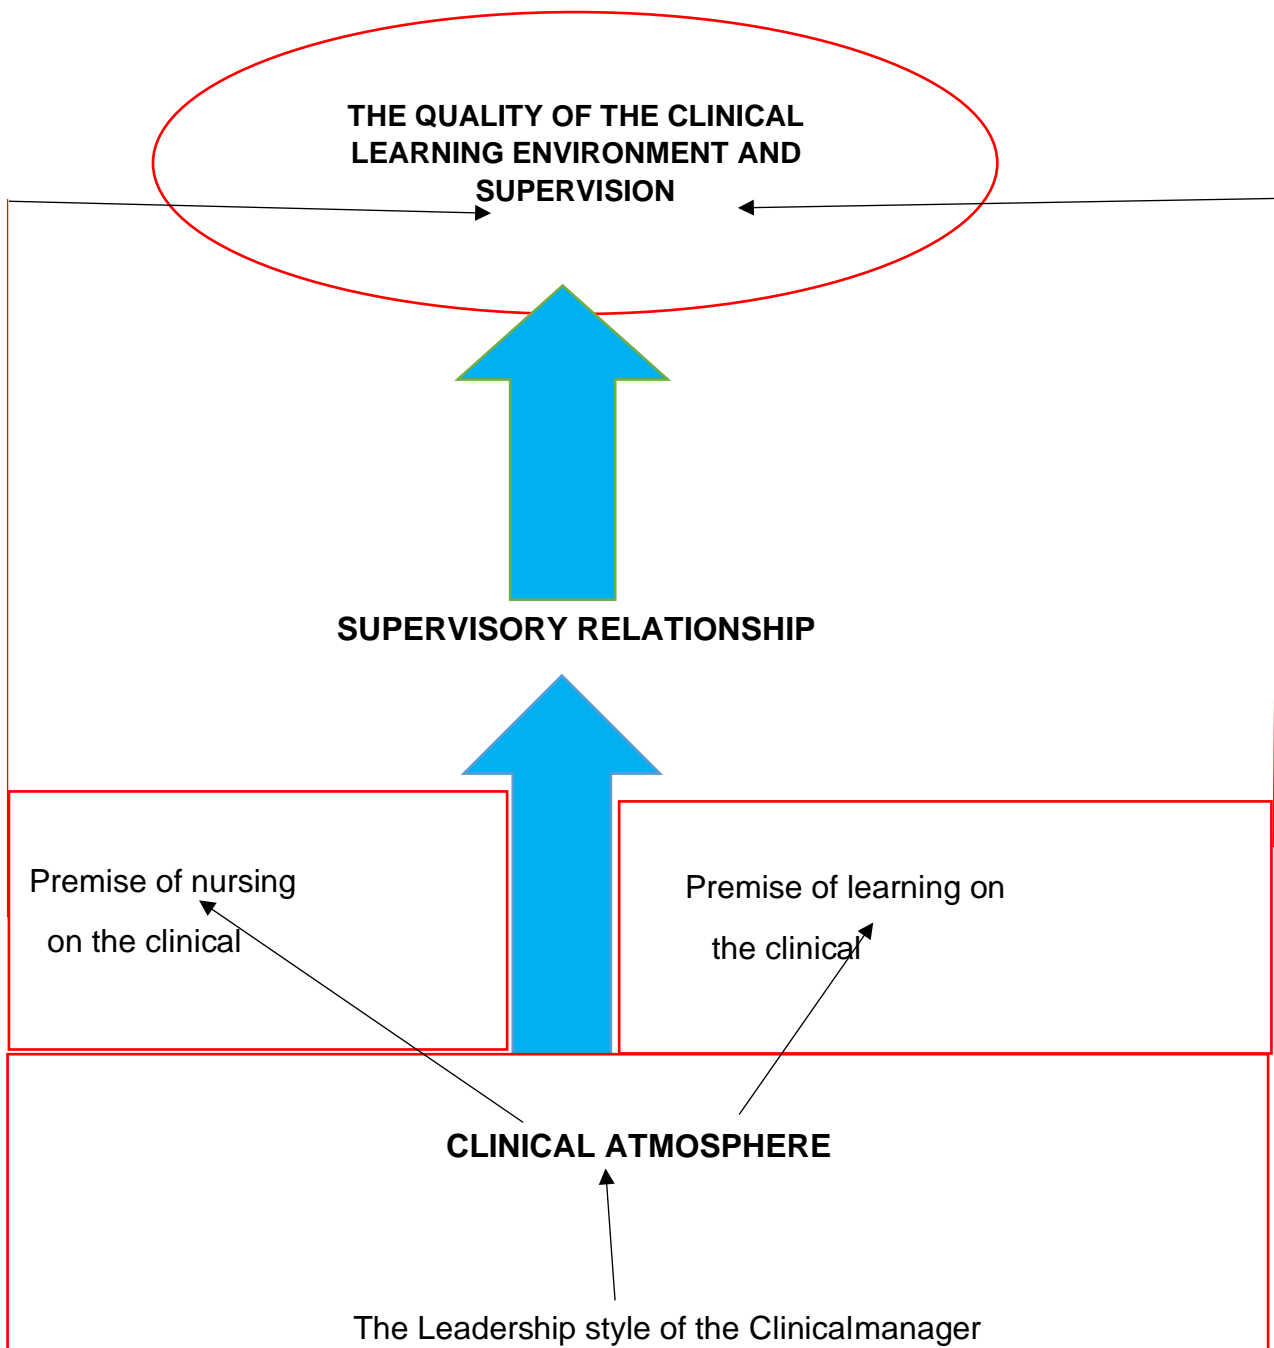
THE QUALITY OF THE CLINICAL LEARNING ENVIRONMENT AND SUPERVISION

SUPERVISORY RELATIONSHIP

Premise of nursing on the clinical

Premise of learning on the clinical

CLINICAL ATMOSPHERE

The Leadership style of the Clinicalmanager